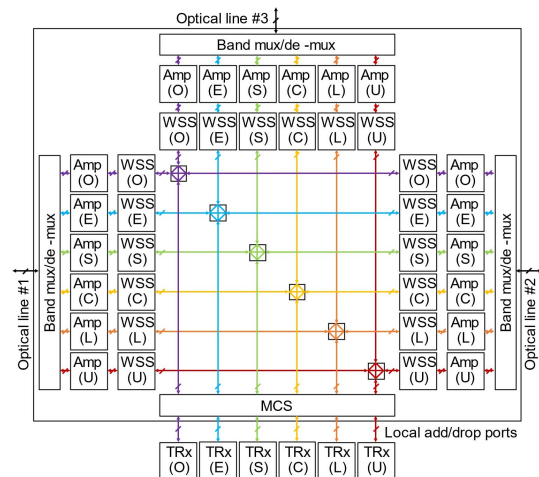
Optical line #3

Band mux/de -mux

Amp (O) Amp (E) Amp (S) Amp (C) Amp (L) Amp (U)

WSS (O) WSS (E) WSS (S) WSS (C) WSS (L) WSS (U)

Band mux/de -mux

Amp (O) Amp (E) Amp (S) Amp (C) Amp (L) Amp (U)

WSS (O) WSS (E) WSS (S) WSS (C) WSS (L) WSS (U)

Optical line #1

WSS (O) WSS (E) WSS (S) WSS (C) WSS (L) WSS (U)

Amp (O) Amp (E) Amp (S) Amp (C) Amp (L) Amp (U)

Band mux/de -mux

Optical line #2

MCS

Local add/drop ports

TRx (O) TRx (E) TRx (S) TRx (C) TRx (L) TRx (U)